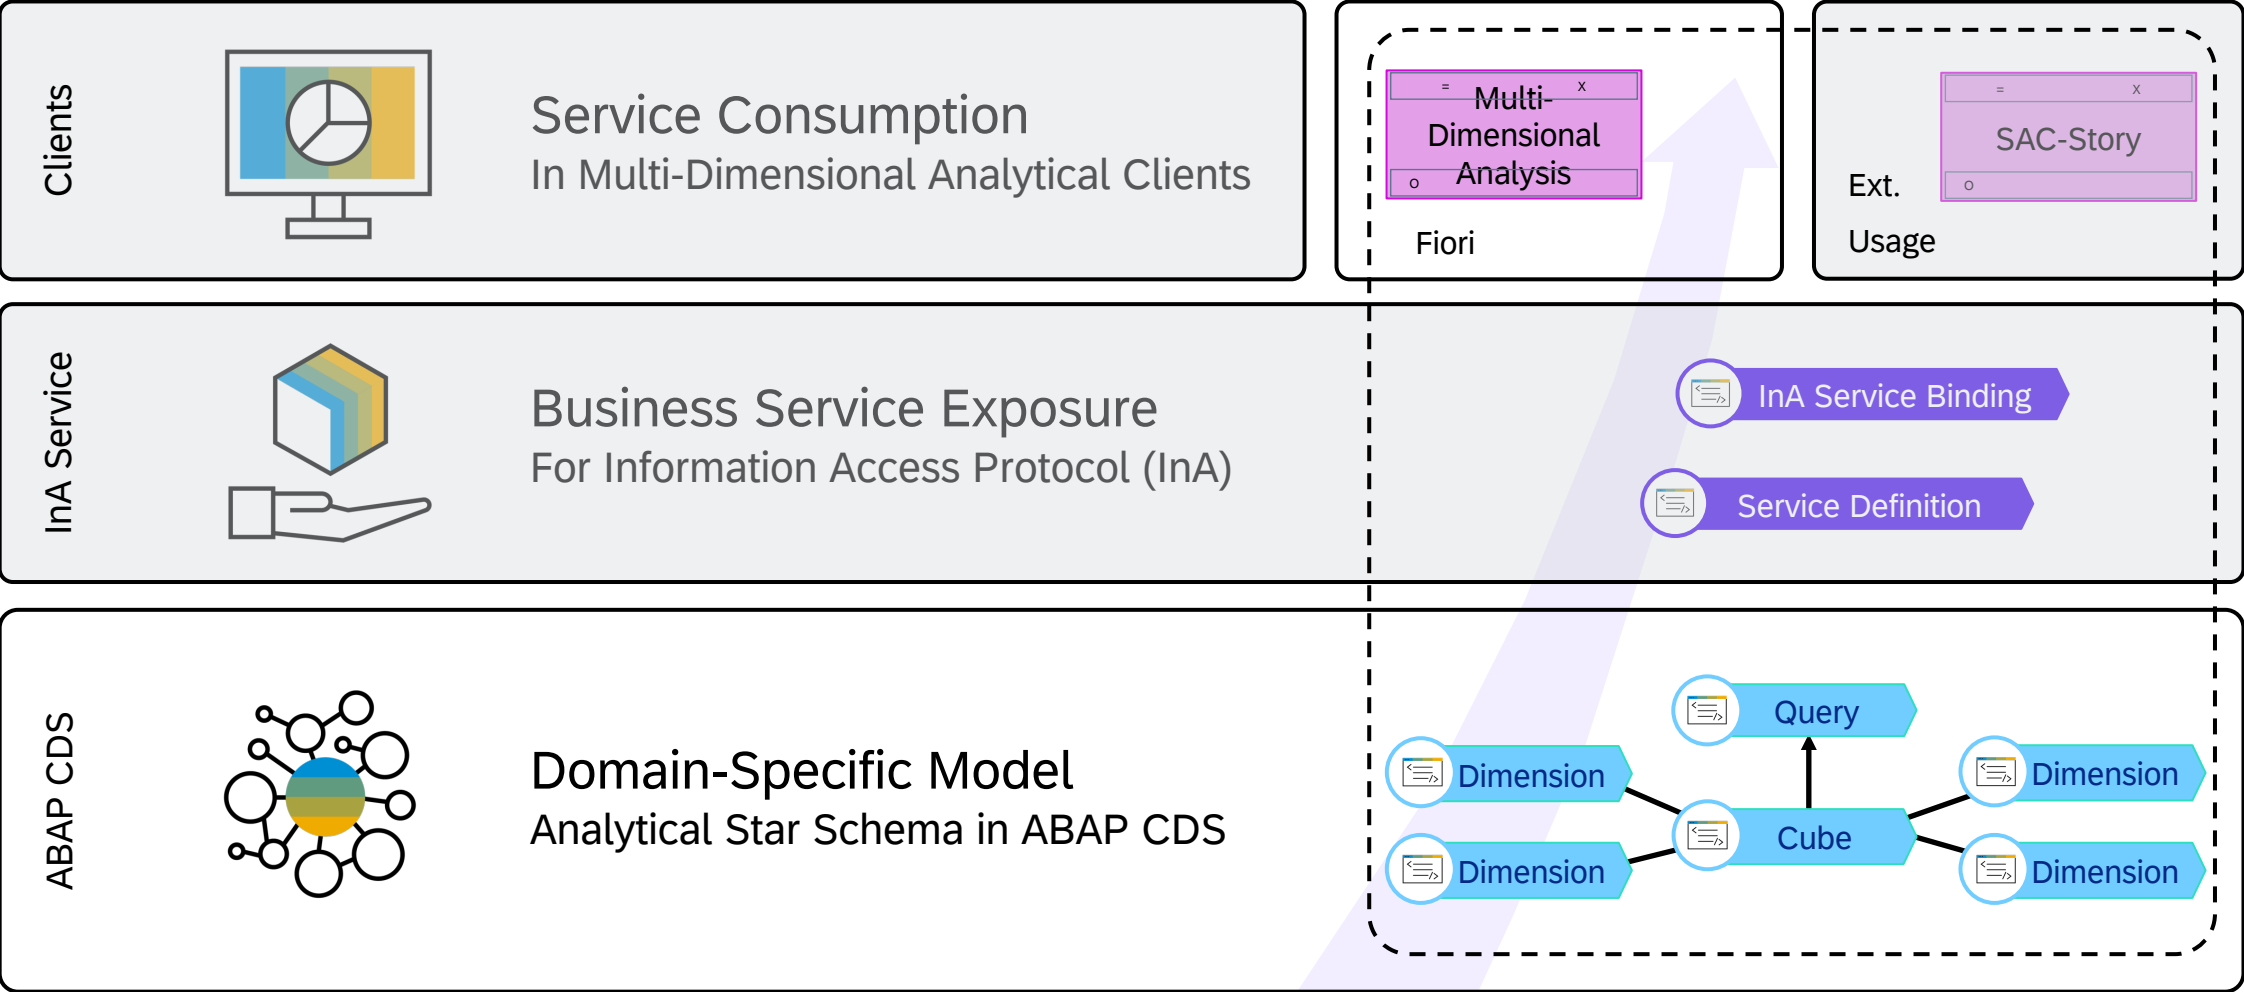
Clients

Service Consumption
In Multi-Dimensional Analytical Clients

= Multi- x
Dimensional
o Analysis

Fiori

= x
SAC-Story
o

Ext.
Usage

InA Service

Business Service Exposure
For Information Access Protocol (InA)

InA Service Binding

Service Definition

ABAP CDS

Domain-Specific Model
Analytical Star Schema in ABAP CDS

Query

Dimension

Dimension

Cube

Dimension

Dimension